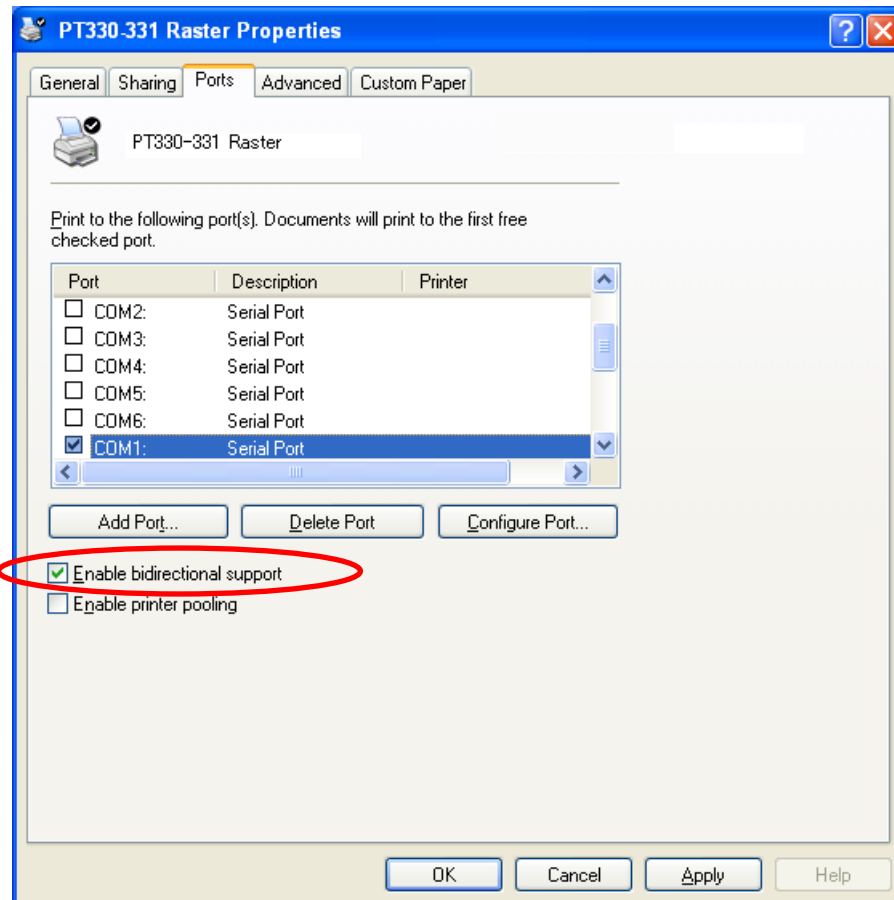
PT330-331 Raster Properties

General | Sharing | Ports | Advanced | Custom Paper

PT330-331 Raster

Print to the following port(s). Documents will print to the first free checked port.

| Port | Description | Printer |
|---|---|---|
| COM2: | Serial Port | |
| COM3: | Serial Port | |
| COM4: | Serial Port | |
| COM5: | Serial Port | |
| COM6: | Serial Port | |
| COM1: | Serial Port | |

Add Port... | Delete Port | Configure Port...

Enable bidirectional support
Enable printer pooling

OK | Cancel | Apply | Help